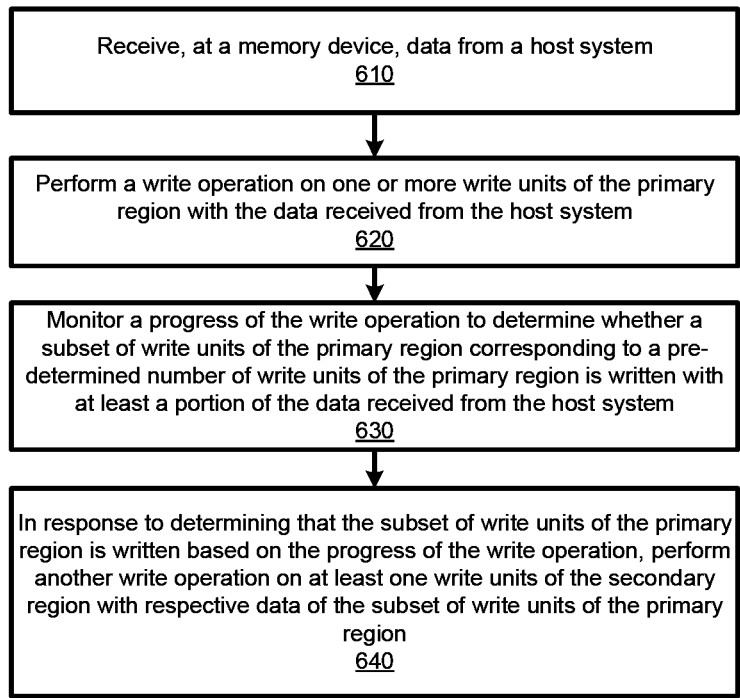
Receive, at a memory device, data from a host system
610

Perform a write operation on one or more write units of the primary region with the data received from the host system
620

Monitor a progress of the write operation to determine whether a subset of write units of the primary region corresponding to a pre-determined number of write units of the primary region is written with at least a portion of the data received from the host system
630

In response to determining that the subset of write units of the primary region is written based on the progress of the write operation, perform another write operation on at least one write units of the secondary region with respective data of the subset of write units of the primary region
640